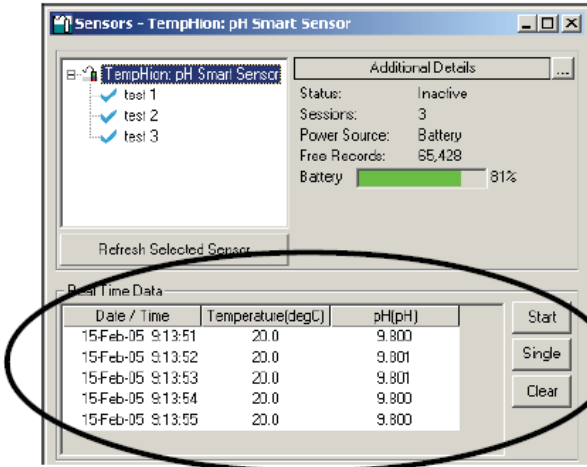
Sensors - TempHion: pH Smart Sensor

TempHion: pH Smart Sensor
test 1
test 2
test 3

Additional Details ...
Status: Inactive
Sessions: 3
Power Source: Battery
Free Records: 65,428
Battery 81%

Refresh Selected Sensor

Real Time Data

| Date / Time | Temperature(degC) | pH(pH) |
|---|---|---|
| 15-Feb-05 9:13:51 | 20.0 | 9.800 |
| 15-Feb-05 9:13:52 | 20.0 | 9.801 |
| 15-Feb-05 9:13:53 | 20.0 | 9.801 |
| 15-Feb-05 9:13:54 | 20.0 | 9.800 |
| 15-Feb-05 9:13:55 | 20.0 | 9.800 |

Start
Single
Clear